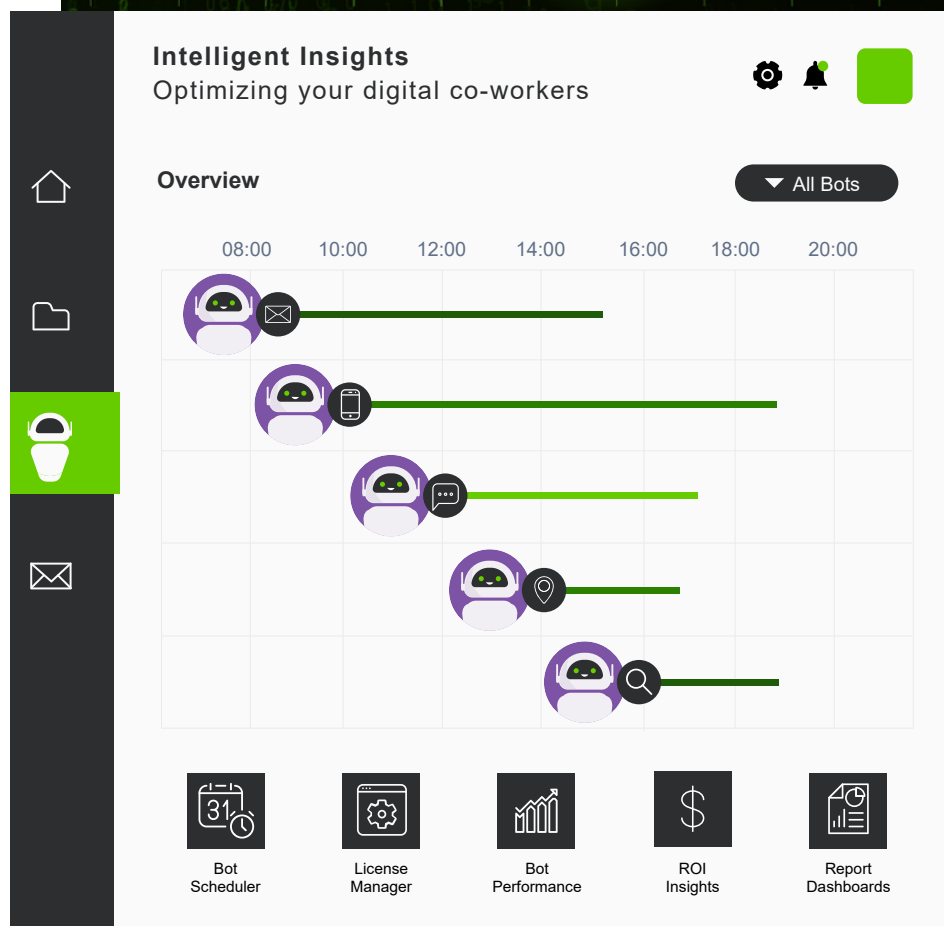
Intelligent Insights
Optimizing your digital co-workers

Overview

All Bots

| 08:00 | 10:00 | 12:00 | 14:00 | 16:00 | 18:00 | 20:00 |
|---|---|---|---|---|---|---|

31

Bot Scheduler

License Manager

Bot Performance

$

ROI Insights

Report Dashboards